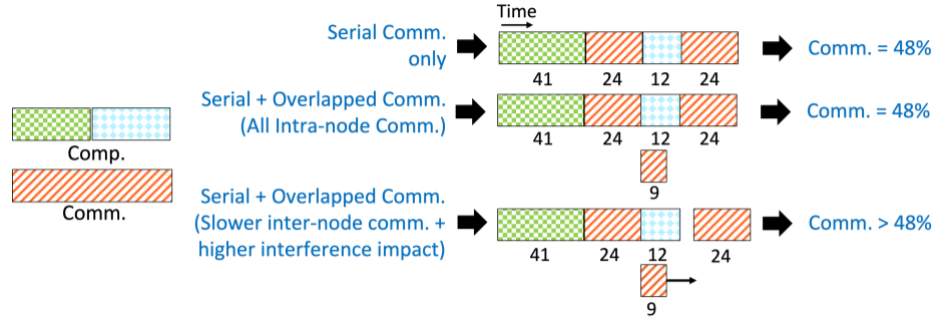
Comp.

Comm.

Time

Serial Comm. only

41 24 12 24

Comm. = 48%

Serial + Overlapped Comm. (All Intra-node Comm.)

41 24 12 24

9

Comm. = 48%

Serial + Overlapped Comm. (Slower inter-node comm. + higher interference impact)

41 24 12 24

9

Comm. > 48%